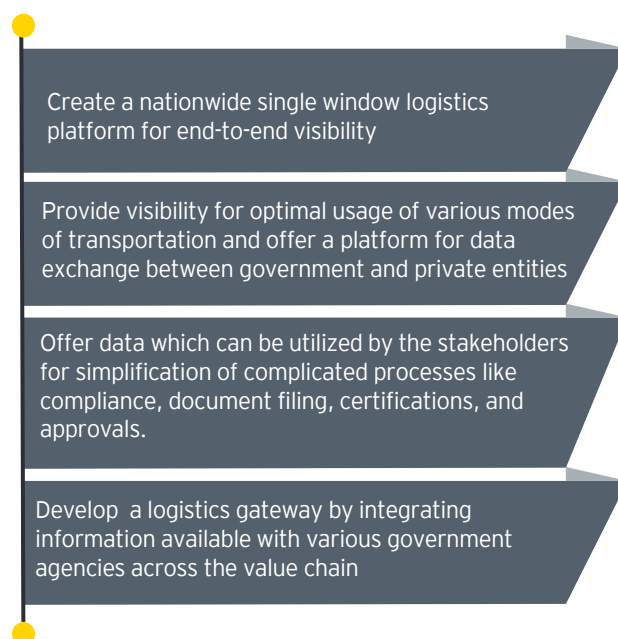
Create a nationwide single window logistics platform for end-to-end visibility

Provide visibility for optimal usage of various modes of transportation and offer a platform for data exchange between government and private entities

Offer data which can be utilized by the stakeholders for simplification of complicated processes like compliance, document filing, certifications, and approvals.

Develop  a logistics gateway by integrating information available with various government agencies across the value chain